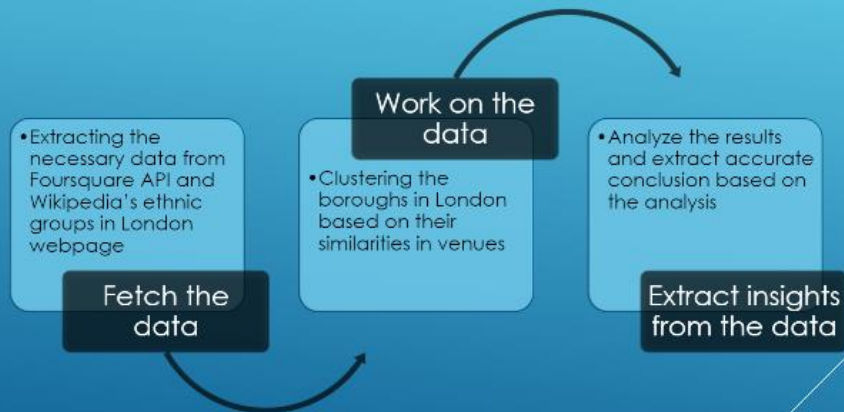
•Extracting the necessary data from Foursquare API and Wikipedia's ethnic groups in London webpage

Fetch the data

Work on the data

•Clustering the boroughs in London based on their similarities in venues

•Analyze the results and extract accurate conclusion based on the analysis

Extract insights from the data